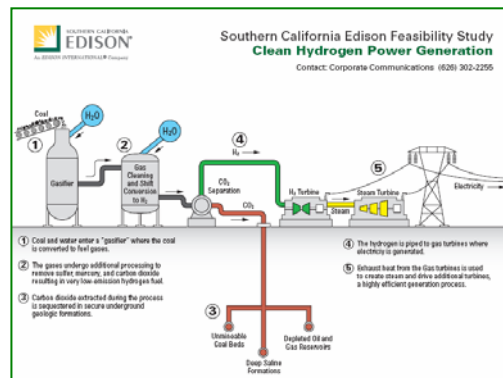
SOUTHERN CALIFORNIA
EDISON®
An EDISON INTERNATIONAL® Company

Southern California Edison Feasibility Study
Clean Hydrogen Power Generation
Contact: Corporate Communications (626) 302-2255

Coal
$H_2O$
1
Gasifier
2
$H_2O$
Gas Cleaning and Shift Conversion to $H_2$
4
$H_2$
$CO_2$ Separation
$CO_2$
$H_2$ Turbine
5
Steam Turbine
Steam
Electricity

1 Coal and water enter a "gasifier" where the coal is converted to fuel gases.

2 The gases undergo additional processing to remove sulfur, mercury, and carbon dioxide resulting in very low-emission hydrogen fuel.

3 Carbon dioxide extracted during the process is sequestered in secure underground geologic formations.

3
Unminable Coal Beds
Depleted Oil and Gas Reservoirs
Deep Saline Formations

4 The hydrogen is piped to gas turbines where electricity is generated.

5 Exhaust heat from the Gas turbines is used to create steam and drive additional turbines, a highly efficient generation process.